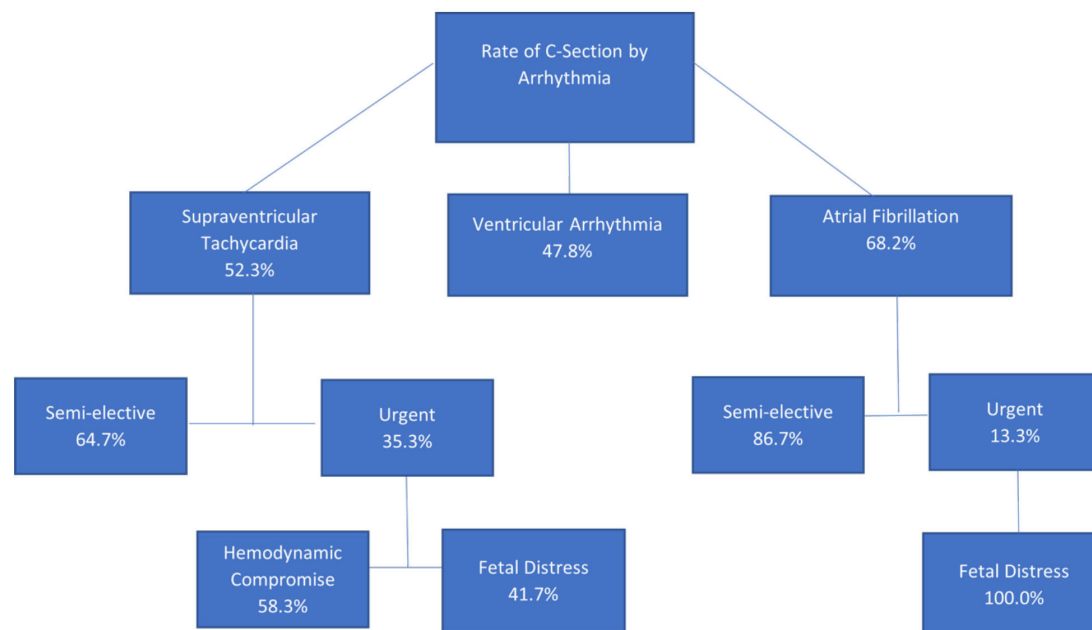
Rate of C-Section by Arrhythmia

Supraventricular Tachycardia 52.3%

Ventricular Arrhythmia 47.8%

Atrial Fibrillation 68.2%

Semi-elective 64.7%

Urgent 35.3%

Semi-elective 86.7%

Urgent 13.3%

Hemodynamic Compromise 58.3%

Fetal Distress 41.7%

Fetal Distress 100.0%